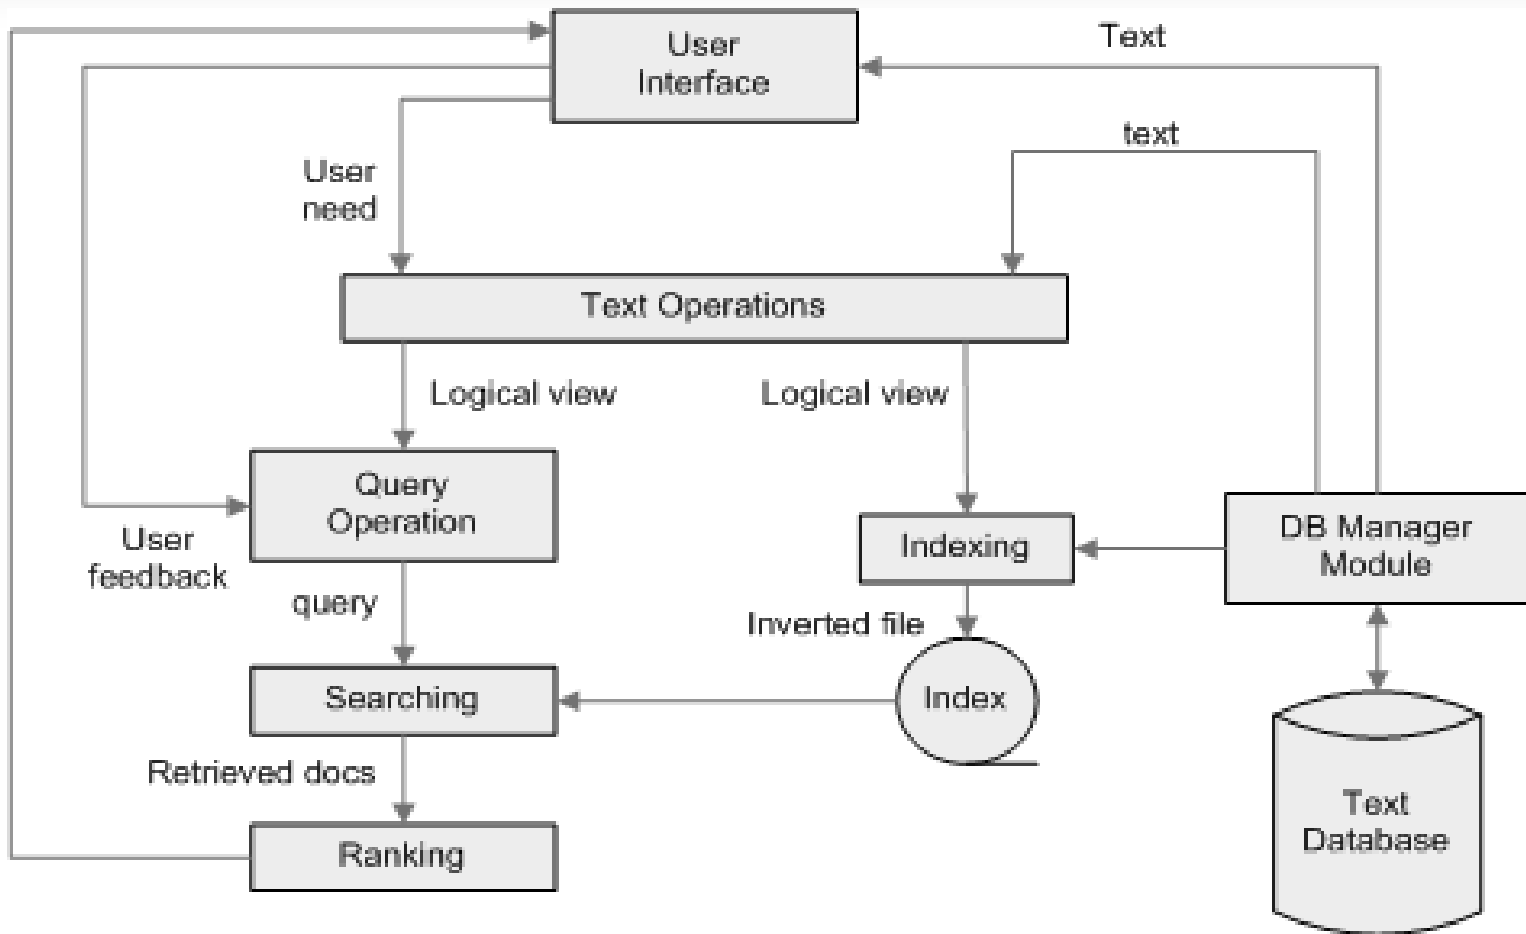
User Interface

Text

text

User need

Text Operations

Logical view

Logical view

Query Operation

User feedback

Indexing

DB Manager Module

query

Inverted file

Searching

Index

Retrieved docs

Ranking

Text Database